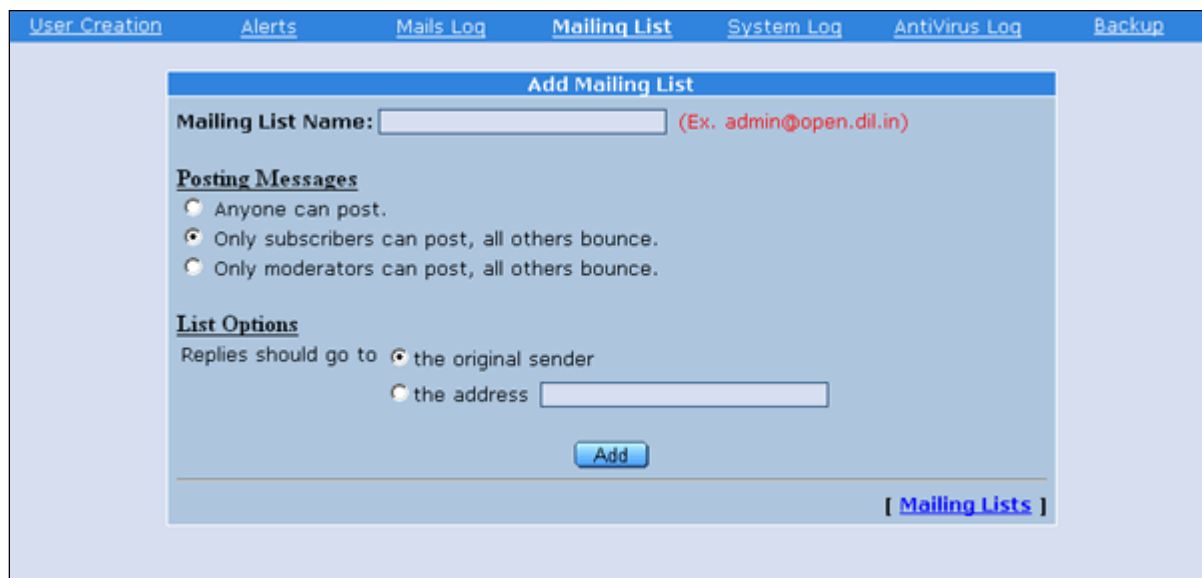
User Creation Alerts Mails Log Mailing List System Log AntiVirus Log Backup

Add Mailing List

Mailing List Name: (Ex. admin@open.dil.in)

Posting Messages

Anyone can post.

Only subscribers can post, all others bounce.

Only moderators can post, all others bounce.

List Options

Replies should go to the original sender

the address

Add

[ Mailing Lists ]